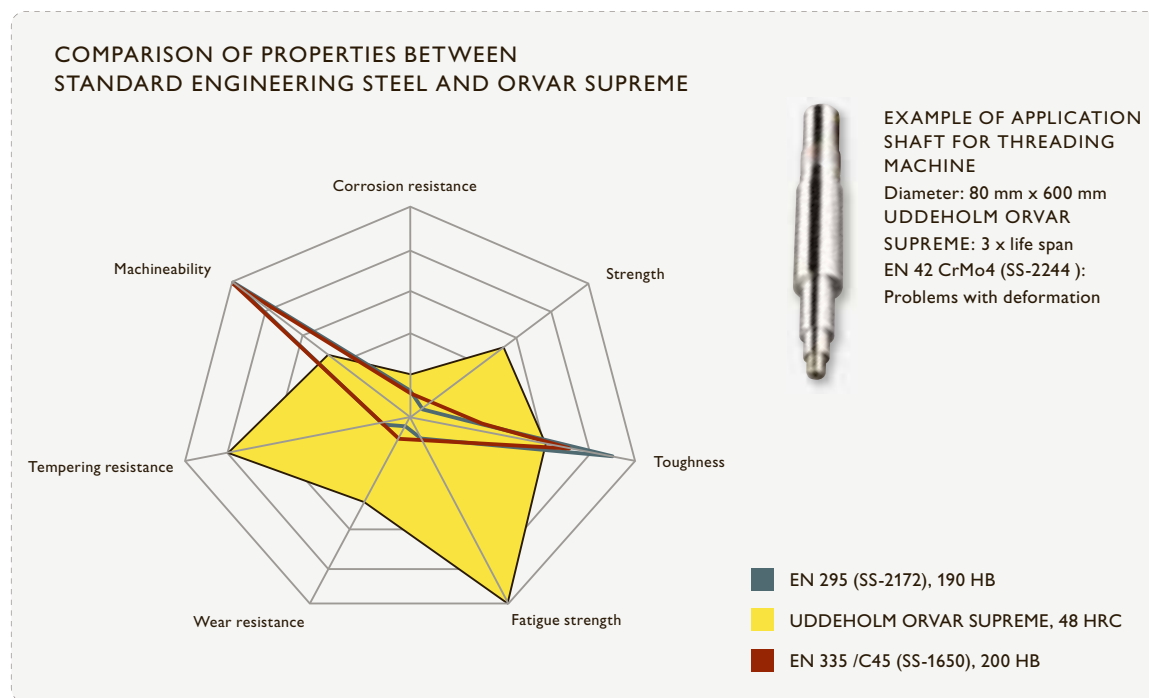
COMPARISON OF PROPERTIES BETWEEN STANDARD ENGINEERING STEEL AND ORVAR SUPREME

Corrosion resistance

Strength

Toughness

Fatigue strength

Wear resistance

Tempering resistance

Machineability

EXAMPLE OF APPLICATION SHAFT FOR THREADING MACHINE
Diameter: 80 mm x 600 mm
UDDEHOLM ORVAR SUPREME: 3 x life span
EN 42 CrMo4 (SS-2244 ): Problems with deformation

EN 295 (SS-2172), 190 HB

UDDEHOLM ORVAR SUPREME, 48 HRC

EN 335 /C45 (SS-1650), 200 HB